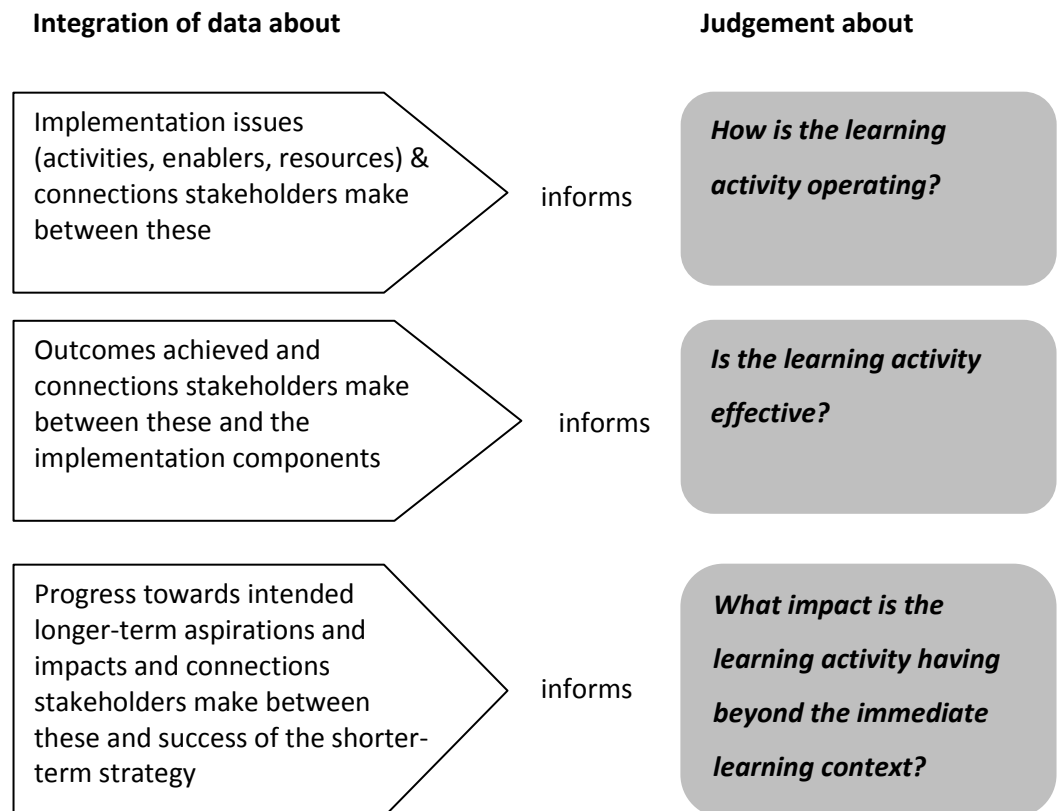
**Integration of data about**

**Judgement about**

Implementation issues (activities, enablers, resources) & connections stakeholders make between these

informs

***How is the learning activity operating?***

Outcomes achieved and connections stakeholders make between these and the implementation components

informs

***Is the learning activity effective?***

Progress towards intended longer-term aspirations and impacts and connections stakeholders make between these and success of the shorter-term strategy

informs

***What impact is the learning activity having beyond the immediate learning context?***